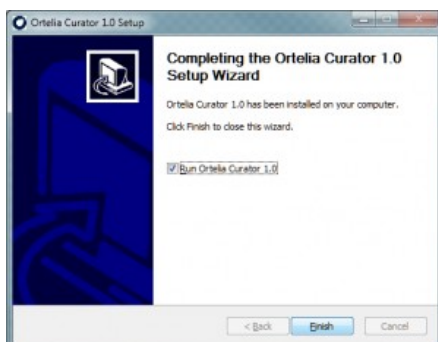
Ortelia Curator 1.0 Setup

Completing the Ortelia Curator 1.0 Setup Wizard

Ortelia Curator 1.0 has been installed on your computer.

Click Finish to close this wizard.

Run Ortelia Curator 1.0

< Back

Finish

Cancel